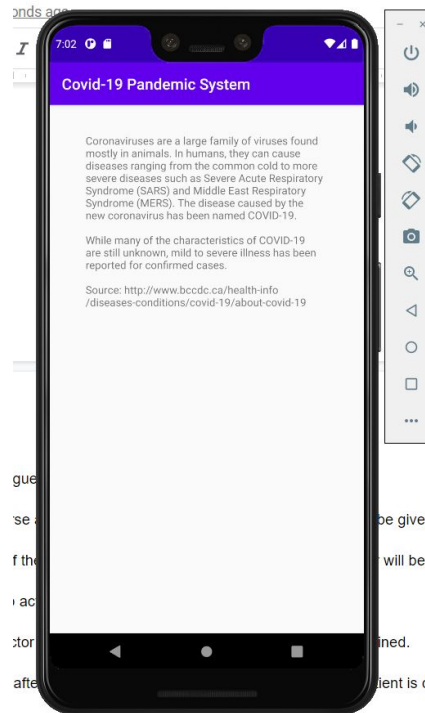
onds ago

I

7:02

Covid-19 Pandemic System

Coronaviruses are a large family of viruses found mostly in animals. In humans, they can cause diseases ranging from the common cold to more severe diseases such as Severe Acute Respiratory Syndrome (SARS) and Middle East Respiratory Syndrome (MERS). The disease caused by the new coronavirus has been named COVID-19.

While many of the characteristics of COVID-19 are still unknown, mild to severe illness has been reported for confirmed cases.

Source: http://www.bccdc.ca/health-info /diseases-conditions/covid-19/about-covid-19

gue

rse a

f the

act

ctor

afte

be give

will be

ined.

ient is c

- ×

...